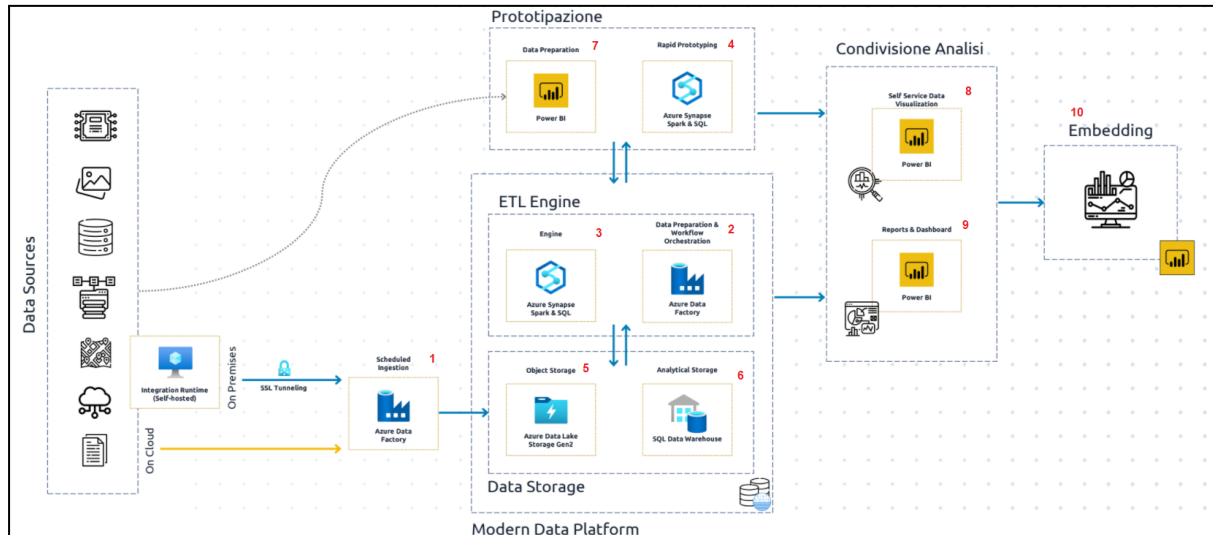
Prototipazione

Data Preparation 7

Power BI

Rapid Prototyping 4

Azure Synapse Spark & SQL

Condivisione Analisi

Self Service Data Visualization 8

Power BI

10 Embedding

Data Sources

ETL Engine

Engine 3

Azure Synapse Spark & SQL

Data Preparation & Workflow Orchestration 2

Azure Data Factory

Reports & Dashboard 9

Power BI

Integration Runtime (Self-hosted)

On Premises

SSL Tunneling

Scheduled Ingestion 1

Azure Data Factory

On Cloud

Object Storage 5

Azure Data Lake Storage Gen2

Analytical Storage 6

SQL Data Warehouse

Data Storage

Modern Data Platform